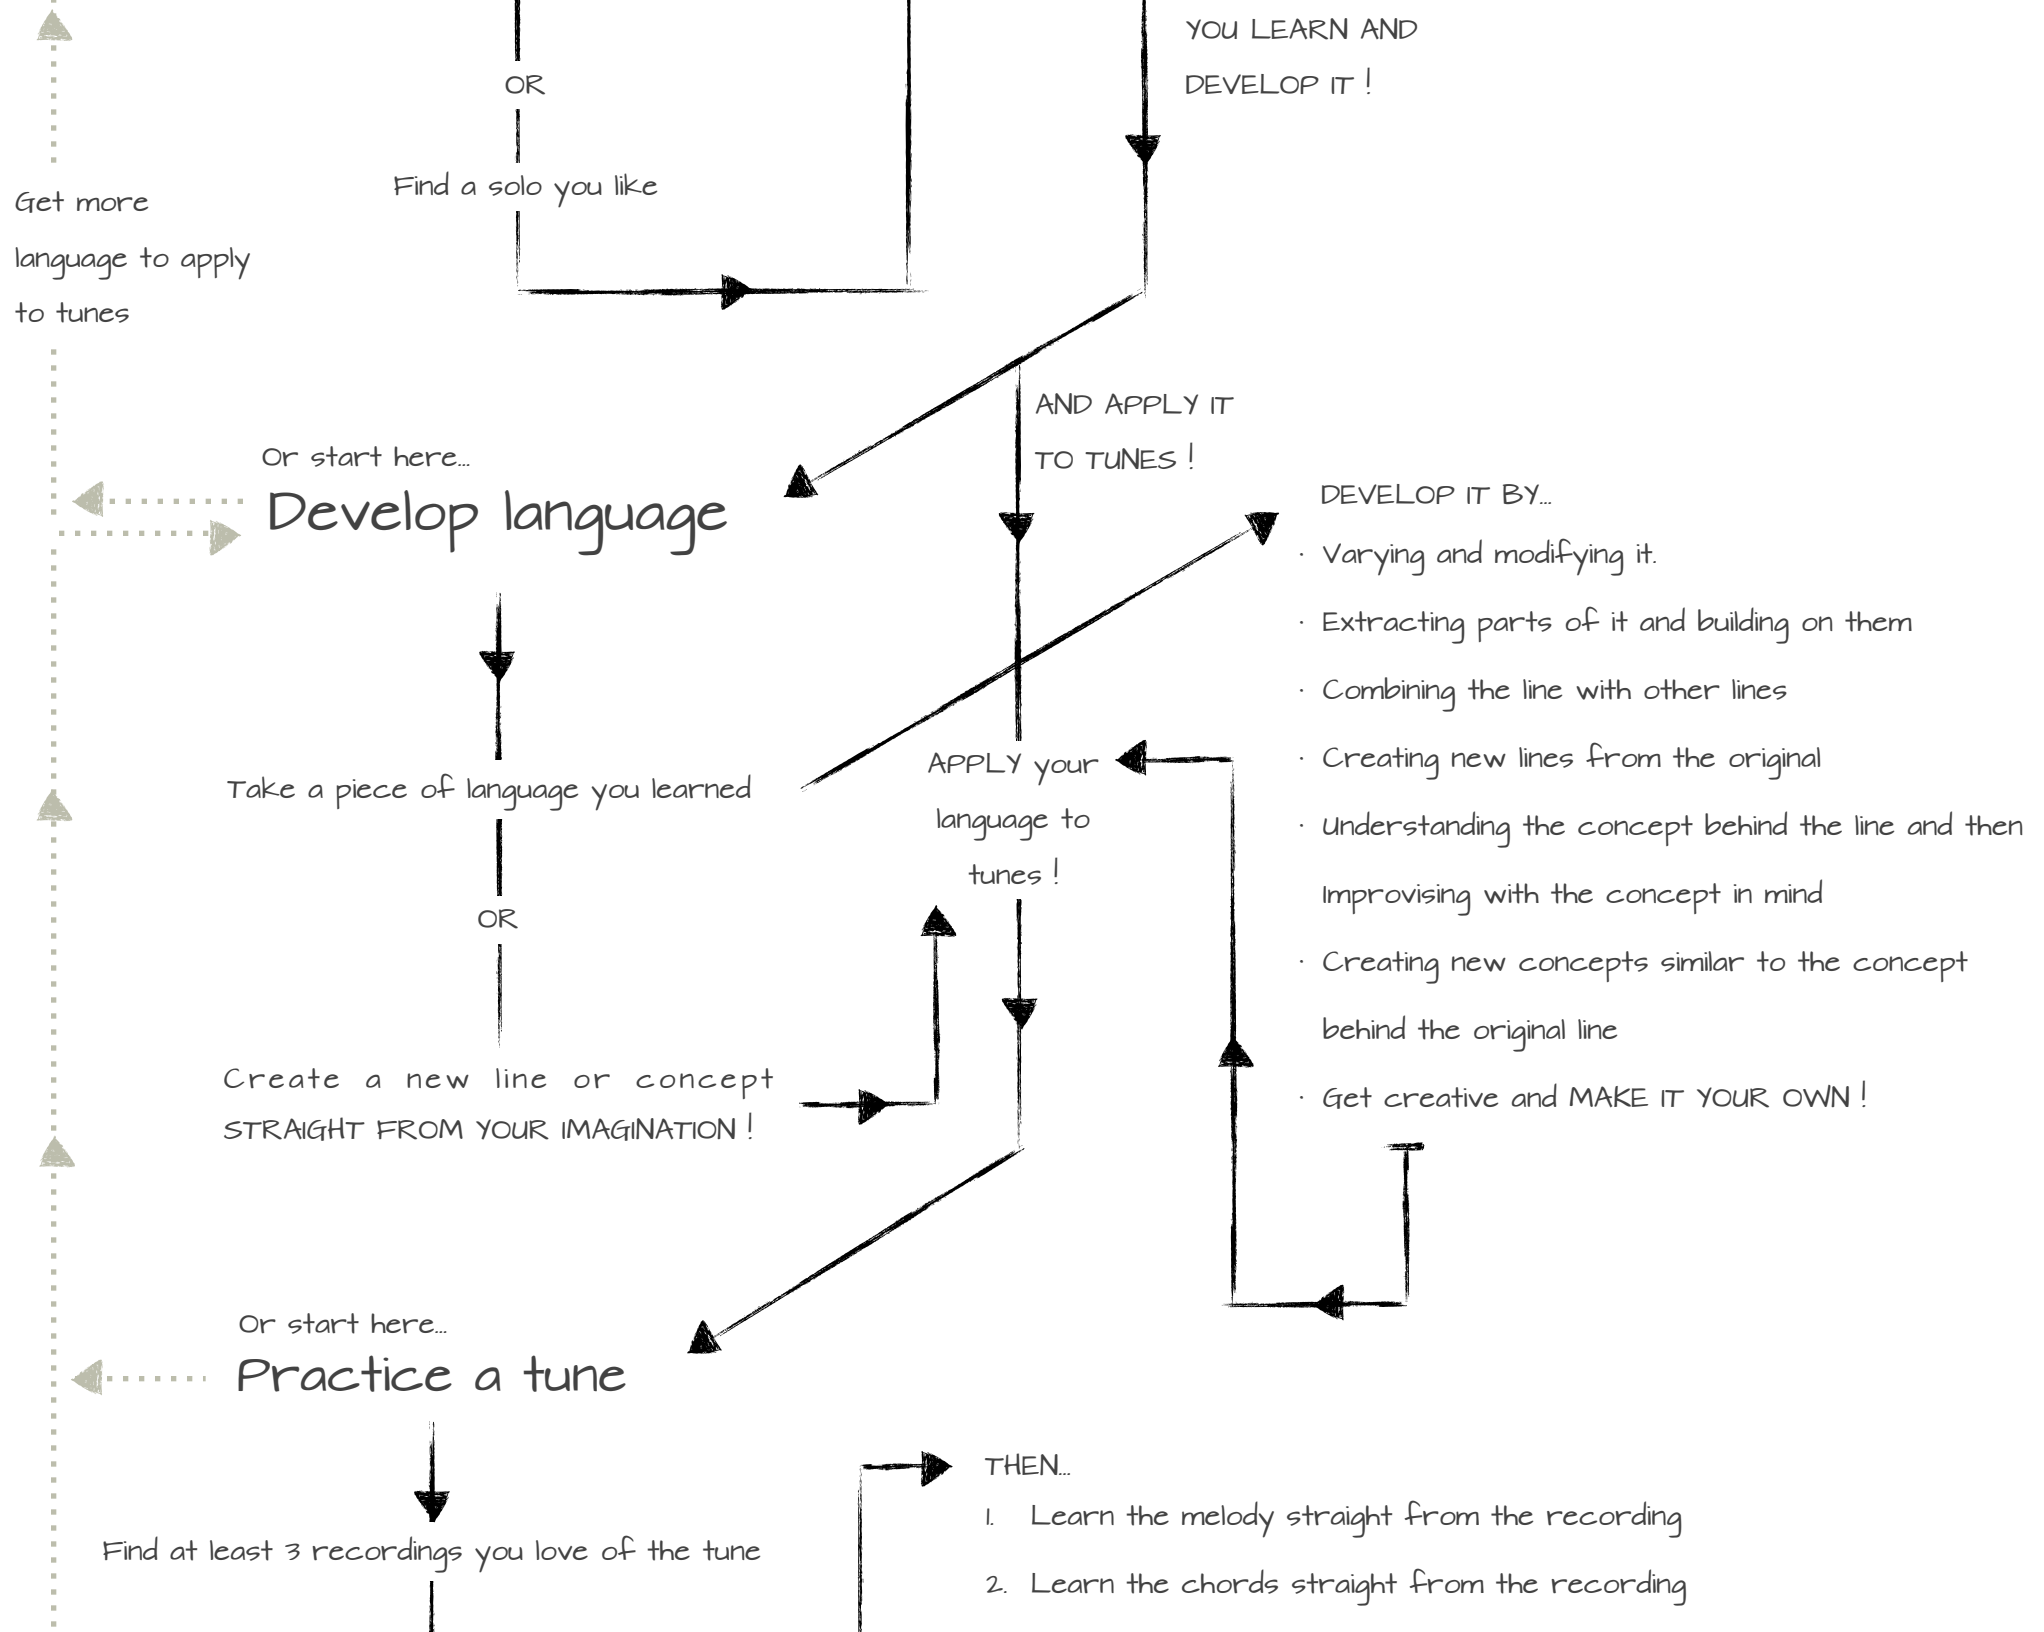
YOU LEARN AND DEVELOP IT !

OR

Find a solo you like

Get more language to apply to tunes

AND APPLY IT TO TUNES !

Or start here...

Develop language

DEVELOP IT BY...

· Varying and modifying it.

· Extracting parts of it and building on them

· Combining the line with other lines

· Creating new lines from the original

· Understanding the concept behind the line and then Improvising with the concept in mind

· Creating new concepts similar to the concept behind the original line

· Get creative and MAKE IT YOUR OWN !

Take a piece of language you learned

APPLY your language to tunes !

OR

Create a new line or concept STRAIGHT FROM YOUR IMAGINATION !

Or start here...

Practice a tune

THEN...

1. Learn the melody straight from the recording

2. Learn the chords straight from the recording

Find at least 3 recordings you love of the tune